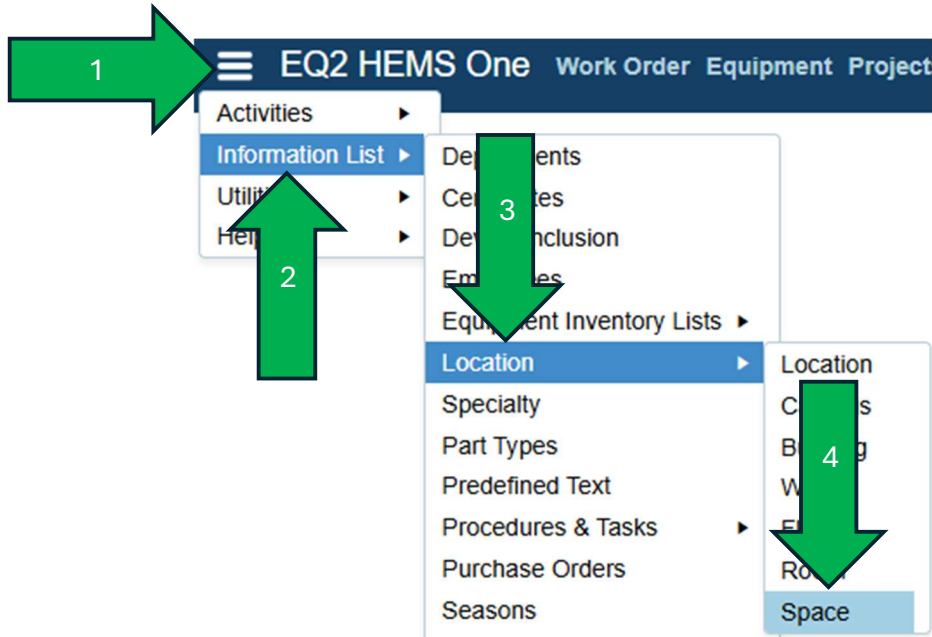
1

EQ2 HEMS One Work Order Equipment Project

Activities ▸
Information List ▸
Utili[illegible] ▸
Hel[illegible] ▸

2

3

De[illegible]ents
Ce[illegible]tes
Dev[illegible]nclusion
Em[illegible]es
Equ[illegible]ent Inventory Lists ▸
Location ▸
Specialty
Part Types
Predefined Text
Procedures & Tasks ▸
Purchase Orders
Seasons

4

Location
C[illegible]s
B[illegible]g
W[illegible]
F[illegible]
Ro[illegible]
Space